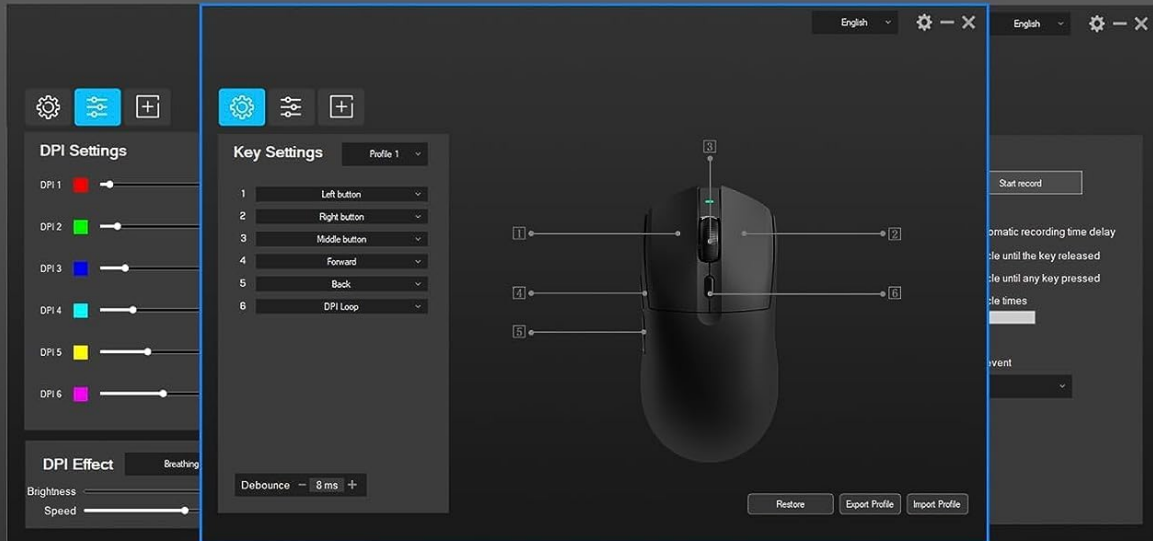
English

English

DPI Settings

DPI 1

DPI 2

DPI 3

DPI 4

DPI 5

DPI 6

DPI Effect Breathing

Brightness

Speed

Key Settings Profile 1

| 1 | Left button |
|---|---|
| 2 | Right button |
| 3 | Middle button |
| 4 | Forward |
| 5 | Back |
| 6 | DPI Loop |

Debounce − 8 ms +

3

1

2

4

6

5

Restore Export Profile Import Profile

Start record

omatic recording time delay

cle until the key released

cle until any key pressed

cle times

event